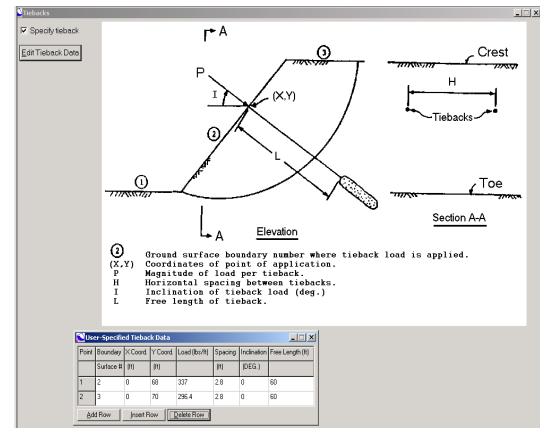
Tiebacks

Specify tieback

Edit Tieback Data

A

3

Crest

P

I

(X,Y)

H

2

Tiebacks

L

1

Toe

A

Elevation

Section A-A

2 Ground surface boundary number where tieback load is applied.
(X,Y) Coordinates of point of application.
P Magnitude of load per tieback.
H Horizontal spacing between tiebacks.
I Inclination of tieback load (deg.)
L Free length of tieback.

User-Specified Tieback Data

| Point | Boundary Surface # | X Coord. (ft) | Y Coord. (ft) | Load (lbs/ft) | Spacing (ft) | Inclination (DEG.) | Free Length (ft) |
|---|---|---|---|---|---|---|---|
| 1 | 2 | 0 | 68 | 337 | 2.8 | 0 | 60 |
| 2 | 3 | 0 | 70 | 296.4 | 2.8 | 0 | 60 |

Add Row
Insert Row
Delete Row